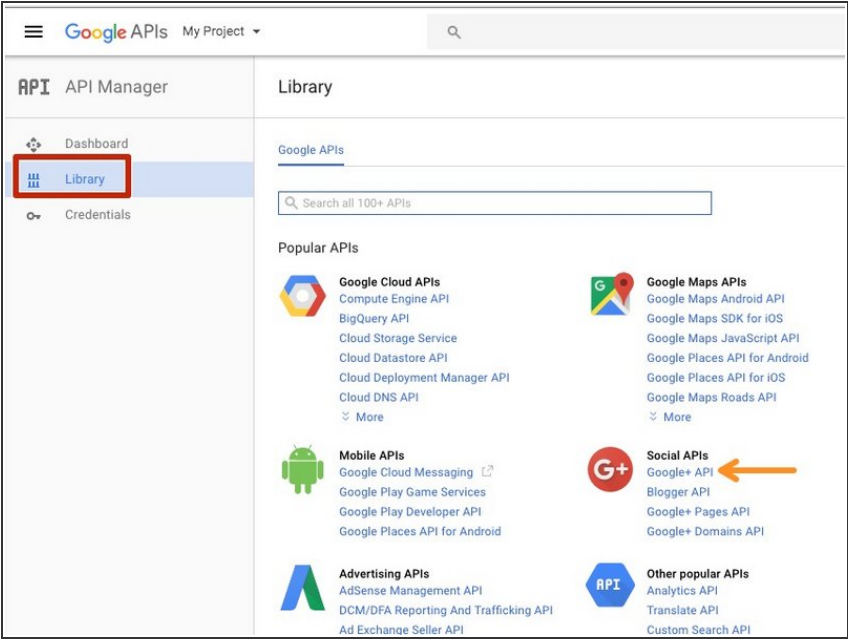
Google APIs My Project

API API Manager

Dashboard
Library
Credentials

Library

Google APIs

Search all 100+ APIs

Popular APIs

Google Cloud APIs
Compute Engine API
BigQuery API
Cloud Storage Service
Cloud Datastore API
Cloud Deployment Manager API
Cloud DNS API
More

Google Maps APIs
Google Maps Android API
Google Maps SDK for iOS
Google Maps JavaScript API
Google Places API for Android
Google Places API for iOS
Google Maps Roads API
More

Mobile APIs
Google Cloud Messaging
Google Play Game Services
Google Play Developer API
Google Places API for Android

Social APIs
Google+ API
Blogger API
Google+ Pages API
Google+ Domains API

Advertising APIs
AdSense Management API
DCM/DFA Reporting And Trafficking API
Ad Exchange Seller API

Other popular APIs
Analytics API
Translate API
Custom Search API